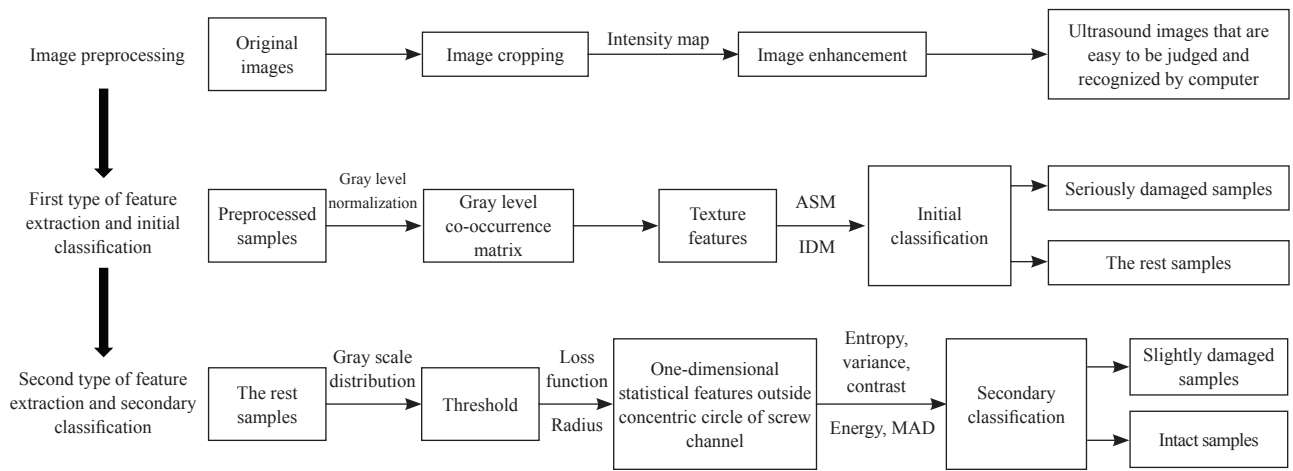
Image preprocessing

Original images

Image cropping

Intensity map

Image enhancement

Ultrasound images that are easy to be judged and recognized by computer

First type of feature extraction and initial classification

Preprocessed samples

Gray level normalization

Gray level co-occurrence matrix

Texture features

ASM

IDM

Initial classification

Seriously damaged samples

The rest samples

Second type of feature extraction and secondary classification

The rest samples

Gray scale distribution

Threshold

Loss function

Radius

One-dimensional statistical features outside concentric circle of screw channel

Entropy, variance, contrast

Energy, MAD

Secondary classification

Slightly damaged samples

Intact samples